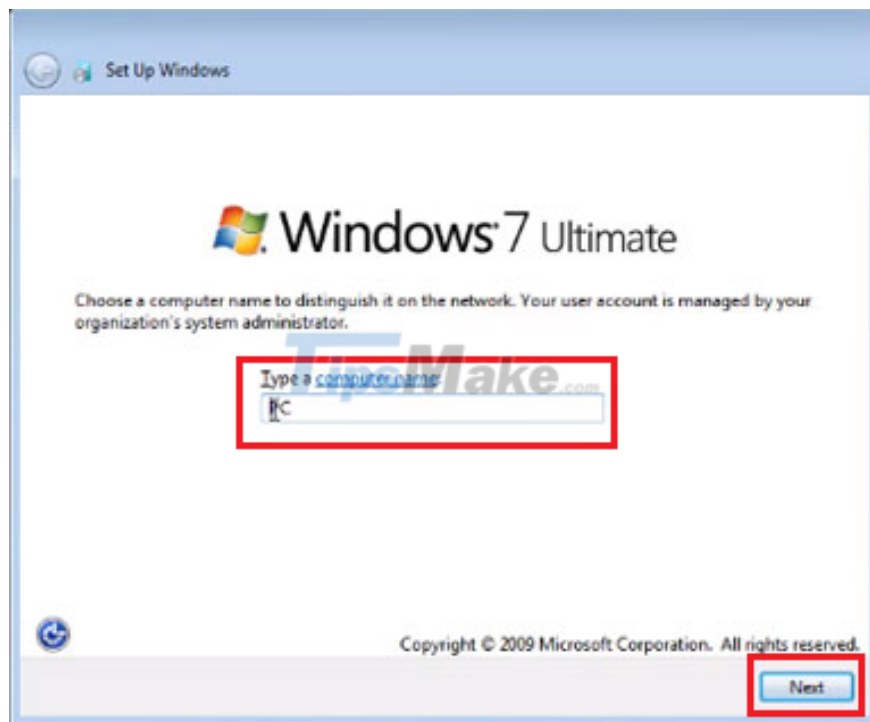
Set Up Windows

Windows 7 Ultimate

Choose a computer name to distinguish it on the network. Your user account is managed by your organization's system administrator.

TipsMake.com

Type a computer name:

PC

Copyright © 2009 Microsoft Corporation. All rights reserved.

Next